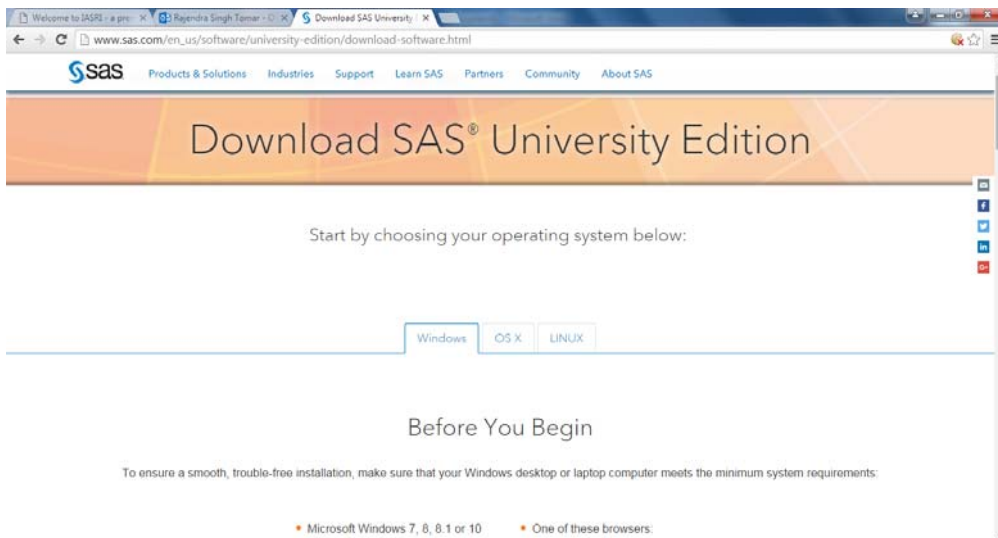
Welcome to IASRI - a pre × | Rajendra Singh Tomar - × | Download SAS University ×

www.sas.com/en_us/software/university-edition/download-software.html

sas Products & Solutions Industries Support Learn SAS Partners Community About SAS

Download SAS® University Edition

Start by choosing your operating system below:

Windows OS X LINUX

Before You Begin

To ensure a smooth, trouble-free installation, make sure that your Windows desktop or laptop computer meets the minimum system requirements:

• Microsoft Windows 7, 8, 8.1 or 10
• One of these browsers: